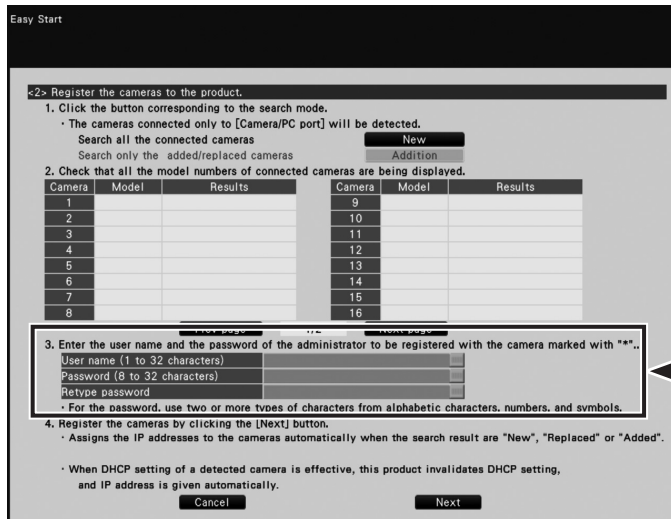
Easy Start

<2> Register the cameras to the product.

1. Click the button corresponding to the search mode.

・The cameras connected only to [Camera/PC port] will be detected.

Search all the connected cameras New

Search only the added/replaced cameras Addition

2. Check that all the model numbers of connected cameras are being displayed.

| Camera | Model | Results |
|---|---|---|
| 1 | | |
| 2 | | |
| 3 | | |
| 4 | | |
| 5 | | |
| 6 | | |
| 7 | | |
| 8 | | |

| Camera | Model | Results |
|---|---|---|
| 9 | | |
| 10 | | |
| 11 | | |
| 12 | | |
| 13 | | |
| 14 | | |
| 15 | | |
| 16 | | |

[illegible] 1/2 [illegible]

3. Enter the user name and the password of the administrator to be registered with the camera marked with "*"..

User name (1 to 32 characters)

Password (8 to 32 characters)

Retype password

・For the password, use two or more types of characters from alphabetic characters, numbers, and symbols.

4. Register the cameras by clicking the [Next] button.

・Assigns the IP addresses to the cameras automatically when the search result are "New", "Replaced" or "Added".

・When DHCP setting of a detected camera is effective, this product invalidates DHCP setting, and IP address is given automatically.

Cancel Next